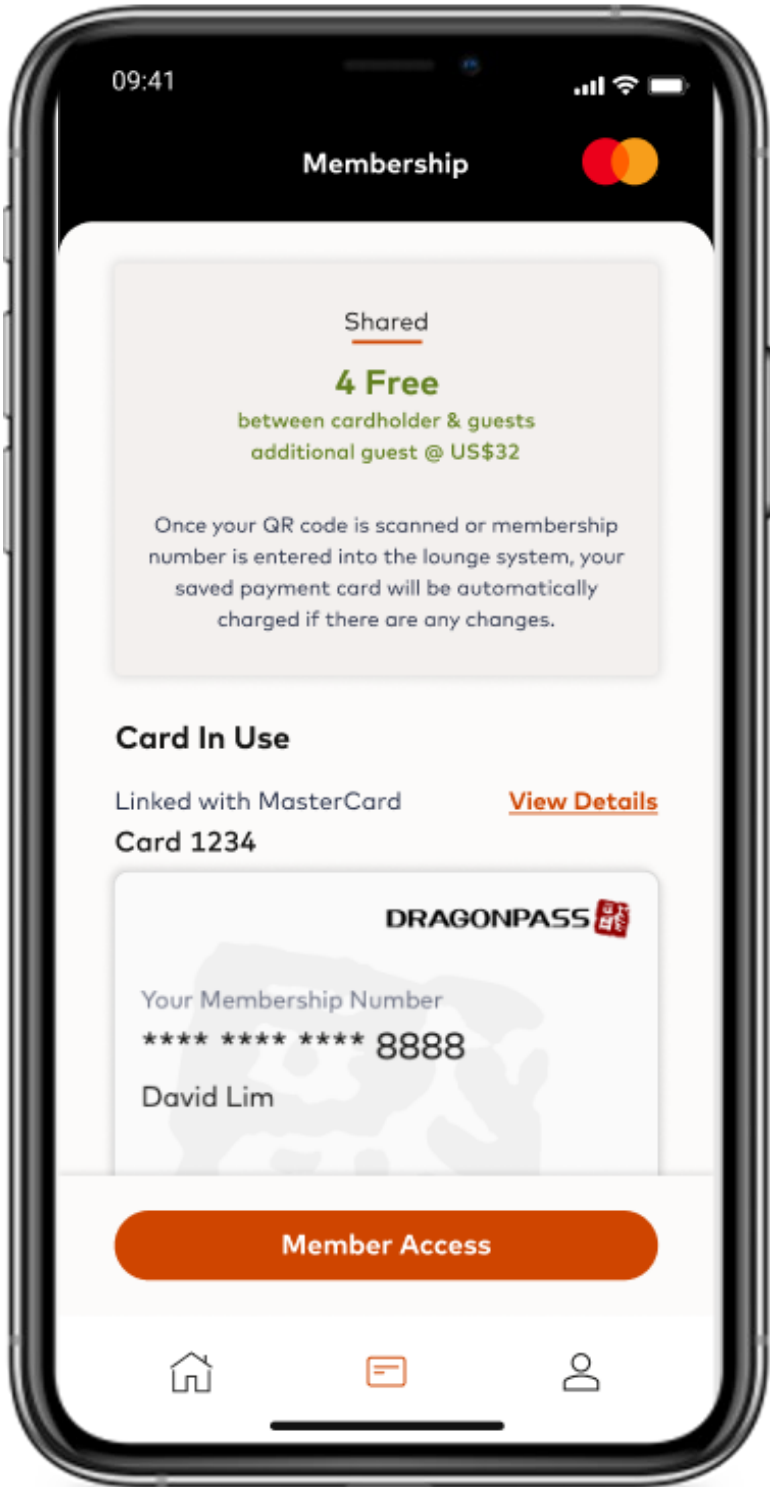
09:41

Membership

Shared

4 Free

between cardholder & guests

additional guest @ US$32

Once your QR code is scanned or membership number is entered into the lounge system, your saved payment card will be automatically charged if there are any changes.

Card In Use

Linked with MasterCard

View Details

Card 1234

DRAGONPASS

Your Membership Number

**** **** **** 8888

David Lim

Member Access